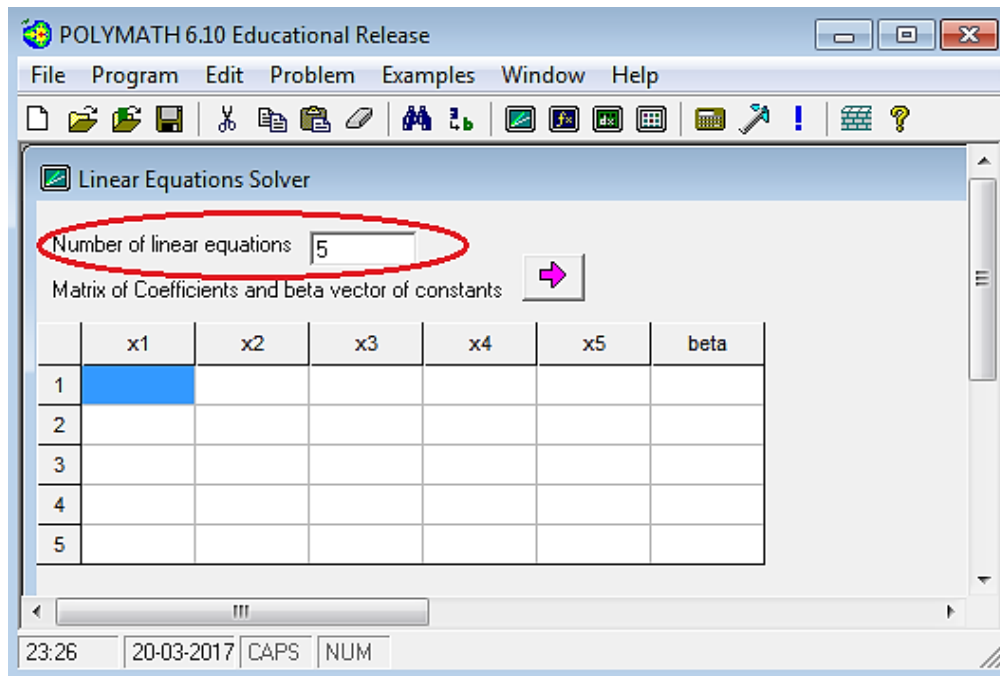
POLYMATH 6.10 Educational Release

File Program Edit Problem Examples Window Help

Linear Equations Solver

Number of linear equations 5

Matrix of Coefficients and beta vector of constants

| | x1 | x2 | x3 | x4 | x5 | beta |
|---|---|---|---|---|---|---|
| 1 | | | | | | |
| 2 | | | | | | |
| 3 | | | | | | |
| 4 | | | | | | |
| 5 | | | | | | |

23:26 20-03-2017 CAPS NUM